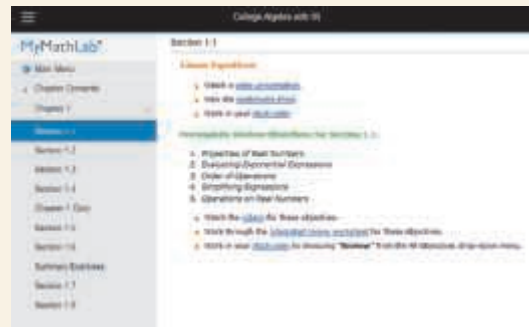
College Algebra with IS

MyMathLab®

Main Menu

Chapter Contents

Chapter 1

Section 1.1

Section 1.2

Section 1.3

Section 1.4

Chapter 1 Quiz

Section 1.5

Section 1.6

Summary Exercises

Section 1.7

Section 1.8

Section 1.1

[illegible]

Watch a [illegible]

View the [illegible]

Work in your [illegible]

Prerequisite Review Objectives for Section 1.1:

1. Properties of Real Numbers
2. Evaluating Exponential Expressions
3. Order of Operations
4. Simplifying Expressions
5. Operations on Real Numbers

Watch the videos for these objectives.

Work through the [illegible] for these objectives.

Work in your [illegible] by choosing "Review" from the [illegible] drop-down menu.